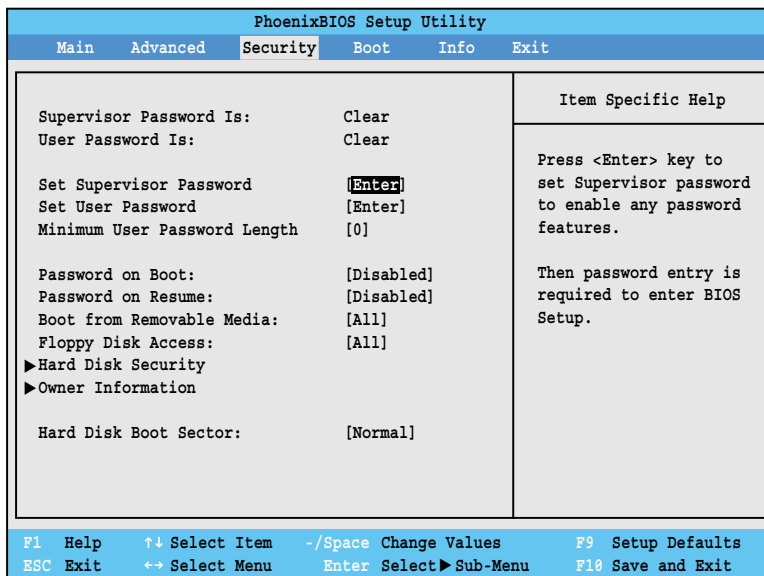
PhoenixBIOS Setup Utility

Main Advanced Security Boot Info Exit

Supervisor Password Is: Clear
User Password Is: Clear

Set Supervisor Password [Enter]
Set User Password [Enter]
Minimum User Password Length [0]

Password on Boot: [Disabled]
Password on Resume: [Disabled]
Boot from Removable Media: [All]
Floppy Disk Access: [All]
▶Hard Disk Security
▶Owner Information

Hard Disk Boot Sector: [Normal]

Item Specific Help

Press <Enter> key to set Supervisor password to enable any password features.

Then password entry is required to enter BIOS Setup.

F1 Help ↑↓ Select Item -/Space Change Values F9 Setup Defaults
ESC Exit ↔ Select Menu Enter Select▶Sub-Menu F10 Save and Exit